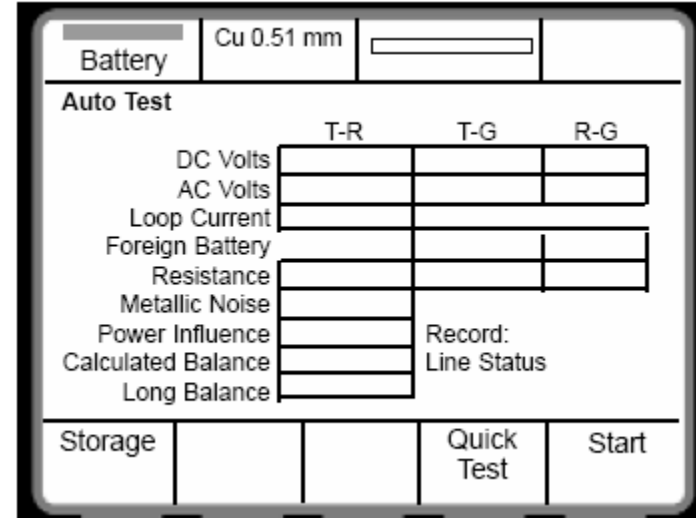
Battery | Cu 0.51 mm

Auto Test

| | T-R | T-G | R-G |
|---|---|---|---|
| DC Volts | | | |
| AC Volts | | | |
| Loop Current | | | |
| Foreign Battery | | | |
| Resistance | | | |
| Metallic Noise | | | |
| Power Influence | | | |
| Calculated Balance | | | |
| Long Balance | | | |

Record:
Line Status

Storage | | | Quick Test | Start